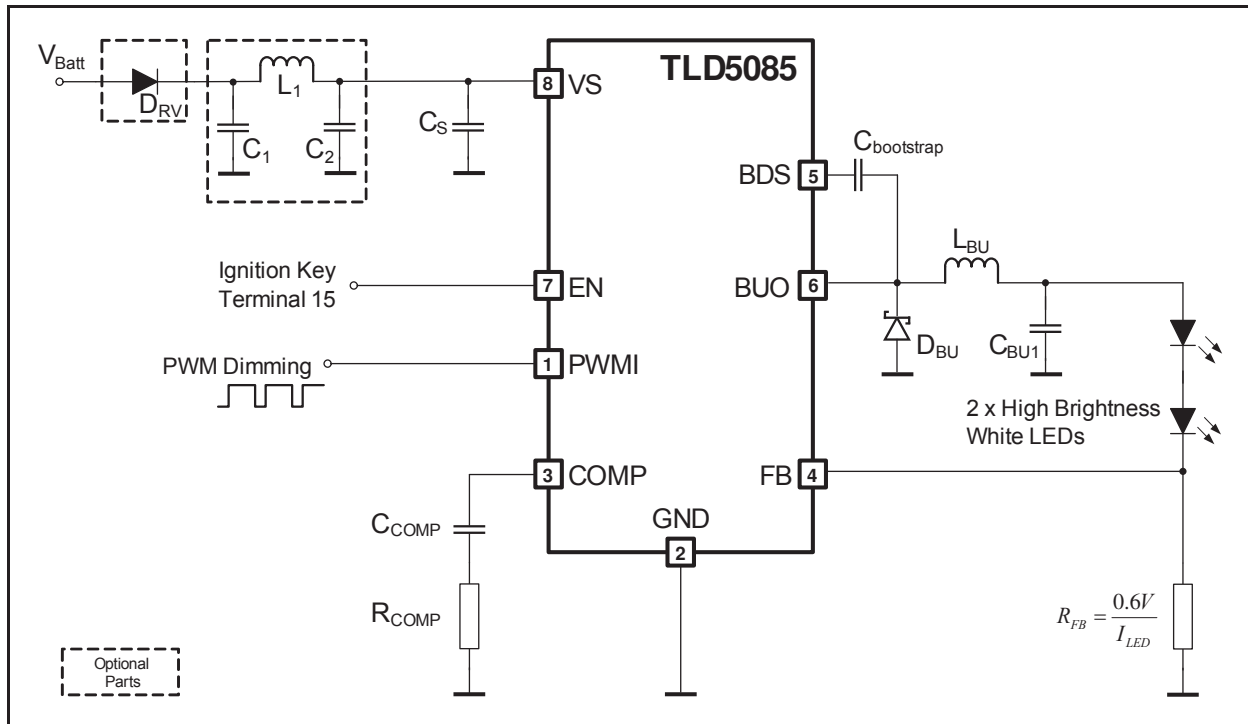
$V_{Batt}$

$D_{RV}$

$L_1$

$C_1$

$C_2$

$C_S$

8 VS

TLD5085

$C_{bootstrap}$

BDS 5

$L_{BU}$

Ignition Key Terminal 15

7 EN

BUO 6

$D_{BU}$

$C_{BU1}$

PWM Dimming

1 PWMI

2 x High Brightness White LEDs

3 COMP

FB 4

GND

2

$C_{COMP}$

$R_{COMP}$

$R_{FB} = \frac{0.6V}{I_{LED}}$

Optional Parts